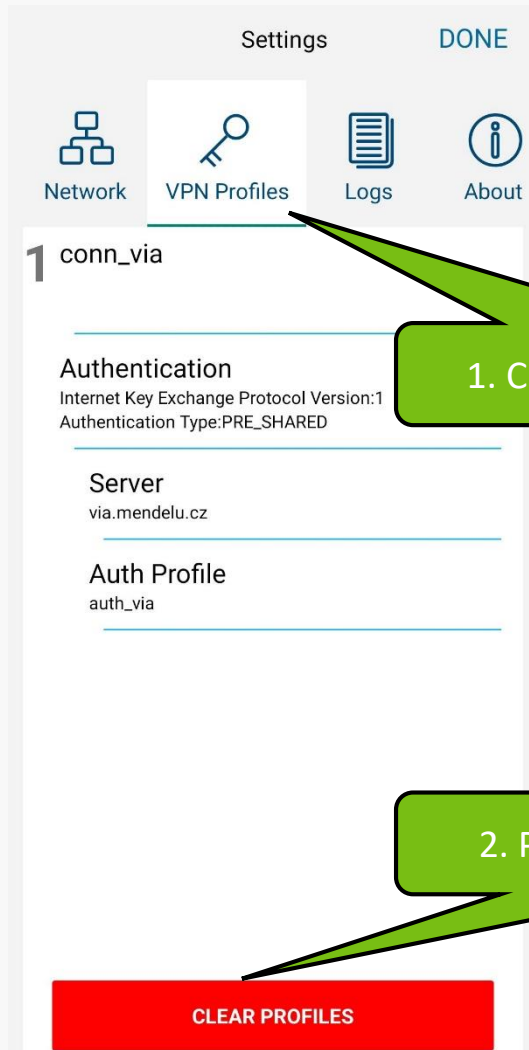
Settings DONE

Network VPN Profiles Logs About

1 conn_via

Authentication
Internet Key Exchange Protocol Version:1
Authentication Type:PRE_SHARED

1. C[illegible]

Server
via.mendelu.cz

Auth Profile
auth_via

2. P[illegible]

CLEAR PROFILES